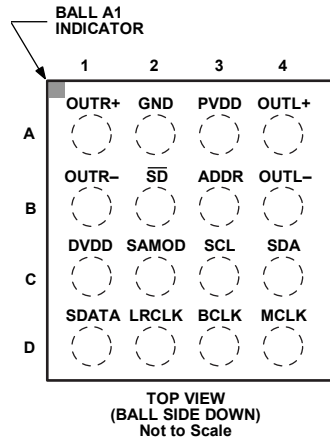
BALL A1 INDICATOR

| | 1 | 2 | 3 | 4 |
|---|---|---|---|---|
| A | OUTR+ | GND | PVDD | OUTL+ |
| B | OUTR– | $\overline{SD}$ | ADDR | OUTL– |
| C | DVDD | SAMOD | SCL | SDA |
| D | SDATA | LRCLK | BCLK | MCLK |

TOP VIEW
(BALL SIDE DOWN)
Not to Scale